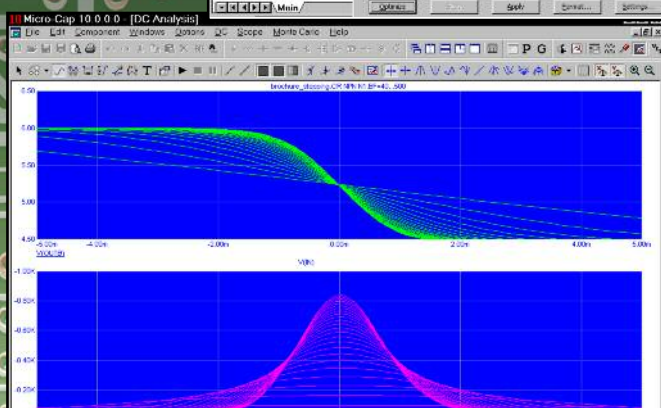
Micro-Cap 10.0.0.0 - [DC Analysis]

\Mmin

Optimize

Apply

Format...

Settings...

File Edit Component Windows Options DC Scope Monte Carlo Help

P G

brochure_stepping.CIR NPN M1 BF=40...500

6.50

6.00

5.50

5.00

4.50

-5.00m

-4.00m

-2.00m

0.00m

2.00m

4.00m

5.00m

V(OUT)

V(B)

1.00K

0.80K

0.60K

0.40K

0.20K